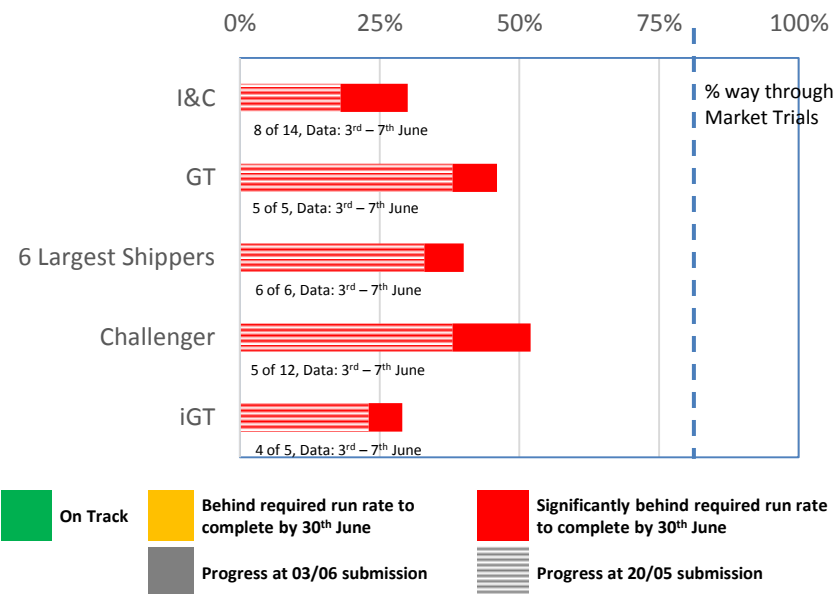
0%
25%
50%
75%
100%

% way through Market Trials

I&C
8 of 14, Data: 3$^{rd}$ – 7$^{th}$ June

GT
5 of 5, Data: 3$^{rd}$ – 7$^{th}$ June

6 Largest Shippers
6 of 6, Data: 3$^{rd}$ – 7$^{th}$ June

Challenger
5 of 12, Data: 3$^{rd}$ – 7$^{th}$ June

iGT
4 of 5, Data: 3$^{rd}$ – 7$^{th}$ June

On Track
Behind required run rate to complete by 30$^{th}$ June
Significantly behind required run rate to complete by 30$^{th}$ June
Progress at 03/06 submission
Progress at 20/05 submission